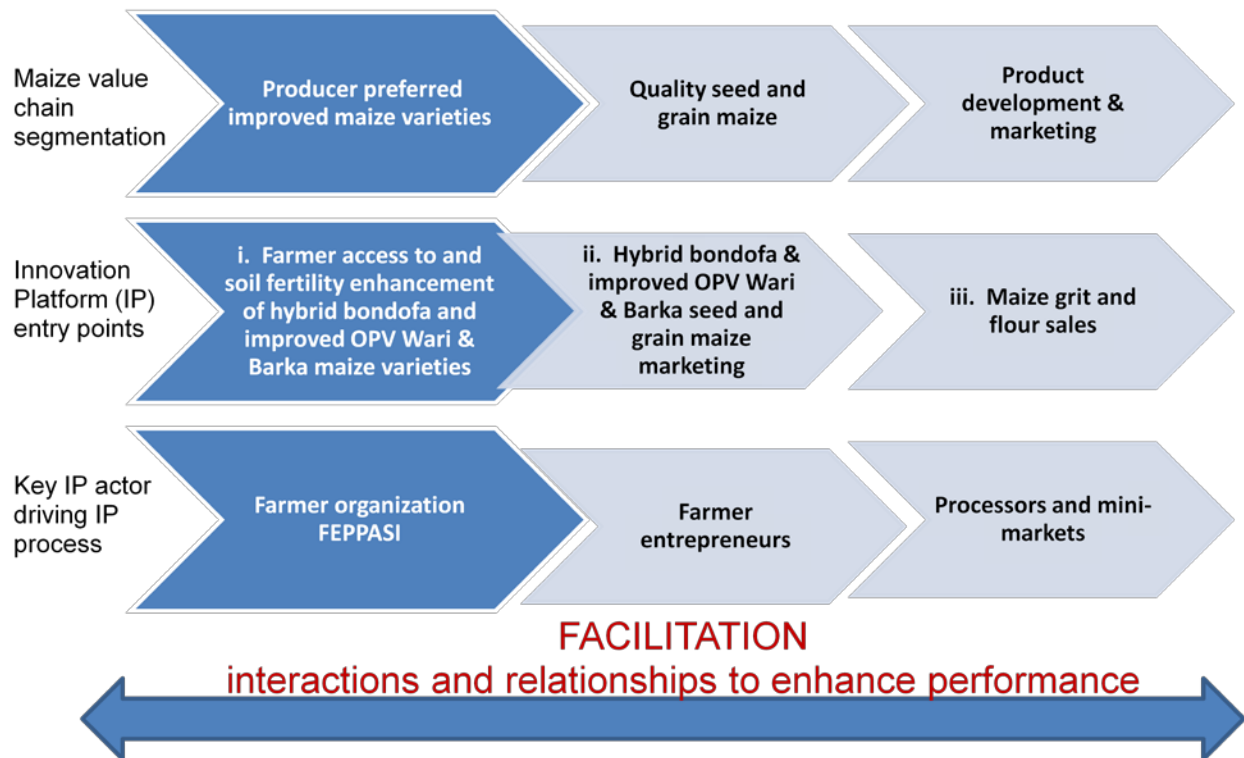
Maize value chain segmentation

Producer preferred improved maize varieties

Quality seed and grain maize

Product development & marketing

Innovation Platform (IP) entry points

i. Farmer access to and soil fertility enhancement of hybrid bondofa and improved OPV Wari & Barka maize varieties

ii. Hybrid bondofa & improved OPV Wari & Barka seed and grain maize marketing

iii. Maize grit and flour sales

Key IP actor driving IP process

Farmer organization FEPPASI

Farmer entrepreneurs

Processors and mini-markets

FACILITATION
interactions and relationships to enhance performance